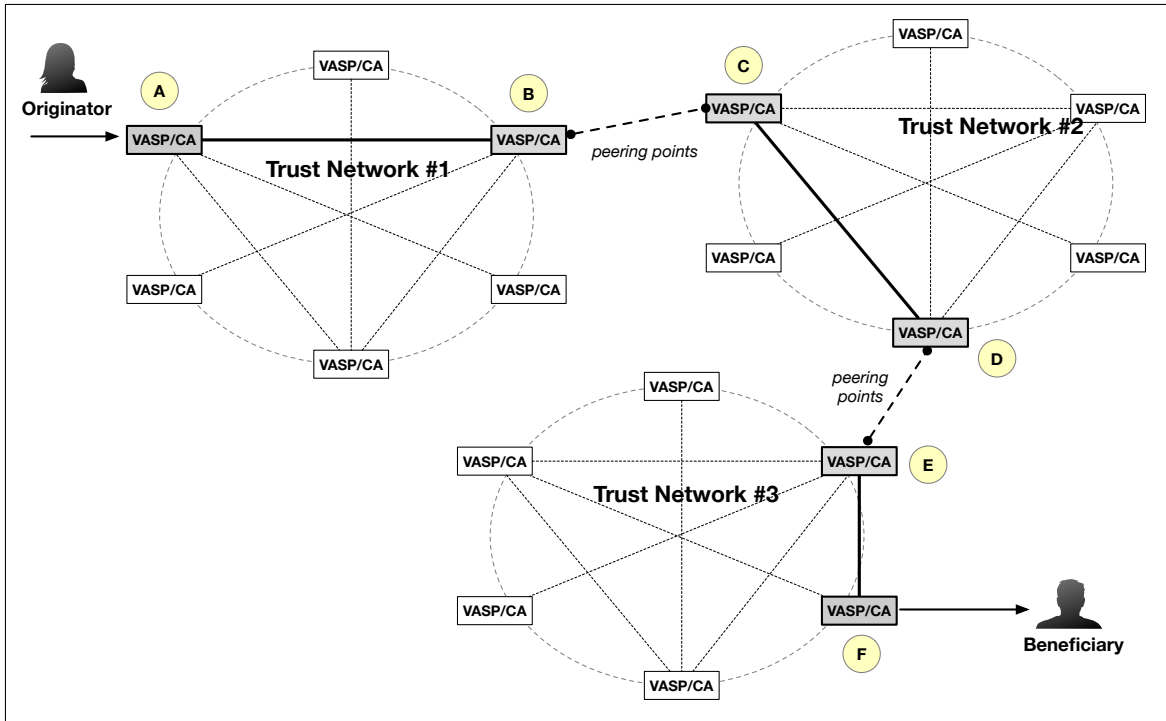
Originator

A

VASP/CA

VASP/CA

B

VASP/CA

Trust Network #1

VASP/CA

VASP/CA

VASP/CA

peering points

C

VASP/CA

VASP/CA

VASP/CA

Trust Network #2

VASP/CA

VASP/CA

VASP/CA

D

peering points

VASP/CA

VASP/CA

VASP/CA

E

Trust Network #3

VASP/CA

VASP/CA

F

VASP/CA

Beneficiary